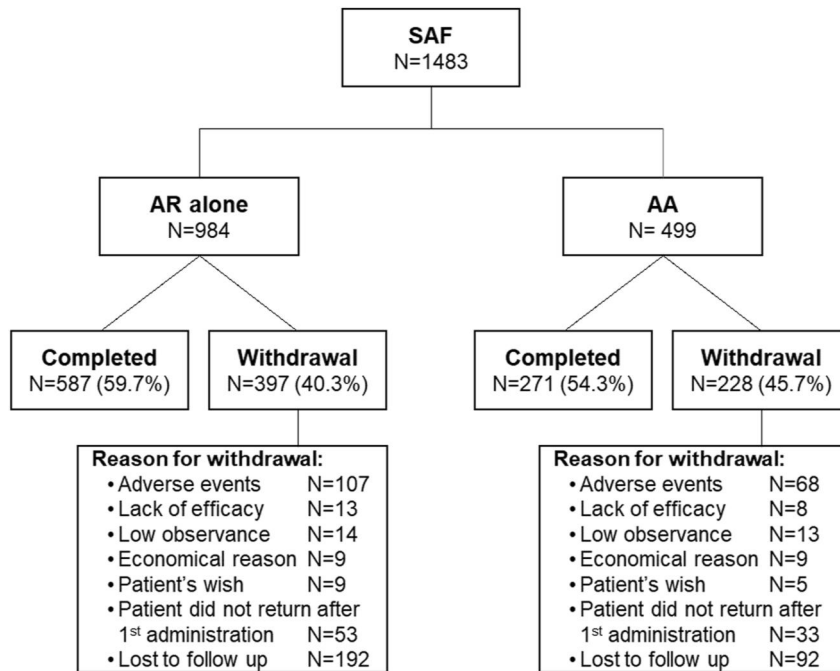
SAF
N=1483

AR alone
N=984

AA
N= 499

Completed
N=587 (59.7%)

Withdrawal
N=397 (40.3%)

Completed
N=271 (54.3%)

Withdrawal
N=228 (45.7%)

Reason for withdrawal:
• Adverse events N=107
• Lack of efficacy N=13
• Low observance N=14
• Economical reason N=9
• Patient's wish N=9
• Patient did not return after 1$^{st}$ administration N=53
• Lost to follow up N=192

Reason for withdrawal:
• Adverse events N=68
• Lack of efficacy N=8
• Low observance N=13
• Economical reason N=9
• Patient's wish N=5
• Patient did not return after 1$^{st}$ administration N=33
• Lost to follow up N=92